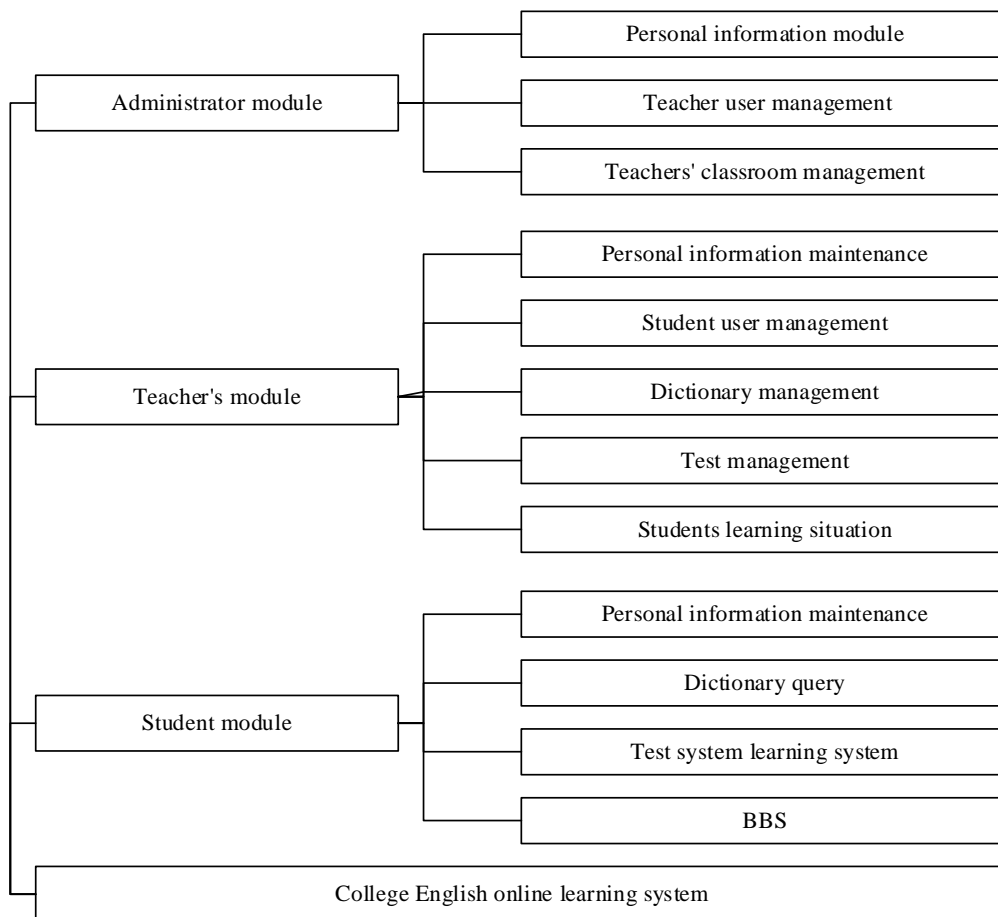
Personal information module

Administrator module

Teacher user management

Teachers' classroom management

Personal information maintenance

Student user management

Teacher's module

Dictionary management

Test management

Students learning situation

Personal information maintenance

Dictionary query

Student module

Test system learning system

BBS

College English online learning system